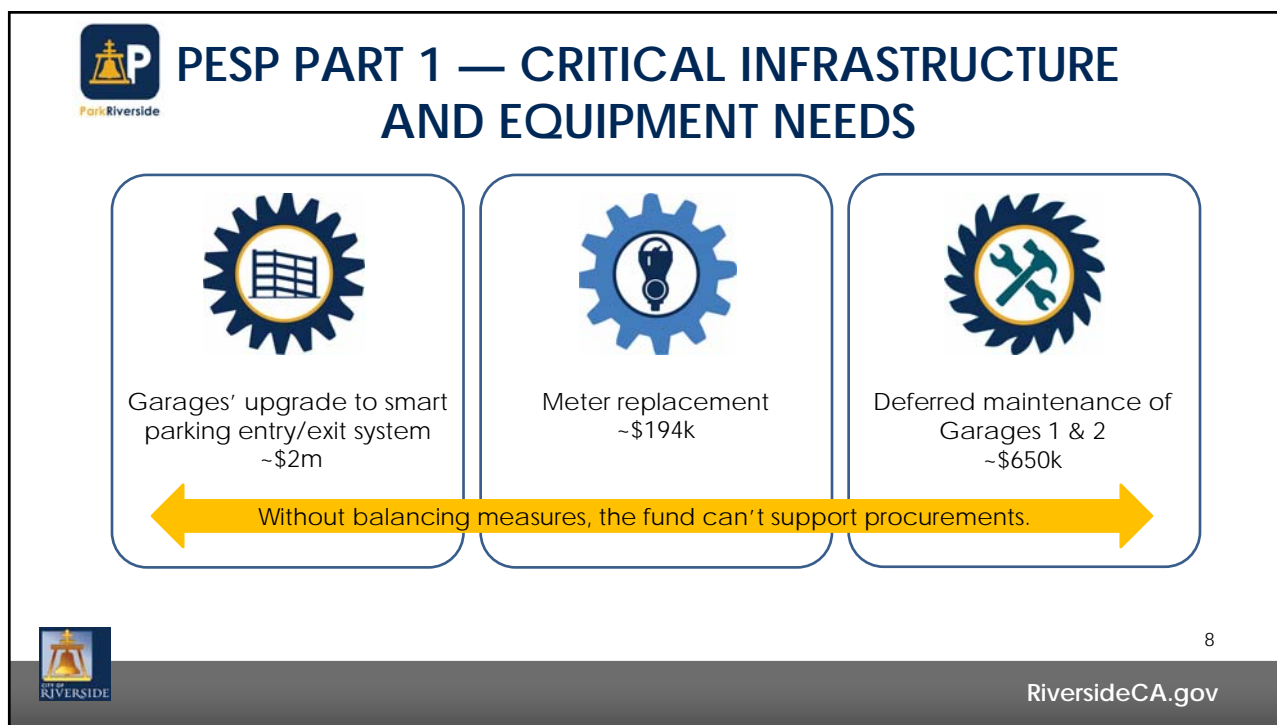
P
ParkRiverside

PESP PART 1 — CRITICAL INFRASTRUCTURE AND EQUIPMENT NEEDS

Garages' upgrade to smart parking entry/exit system
~$2m

Meter replacement
~$194k

Deferred maintenance of Garages 1 & 2
~$650k

Without balancing measures, the fund can't support procurements.

CITY OF RIVERSIDE

8

RiversideCA.gov